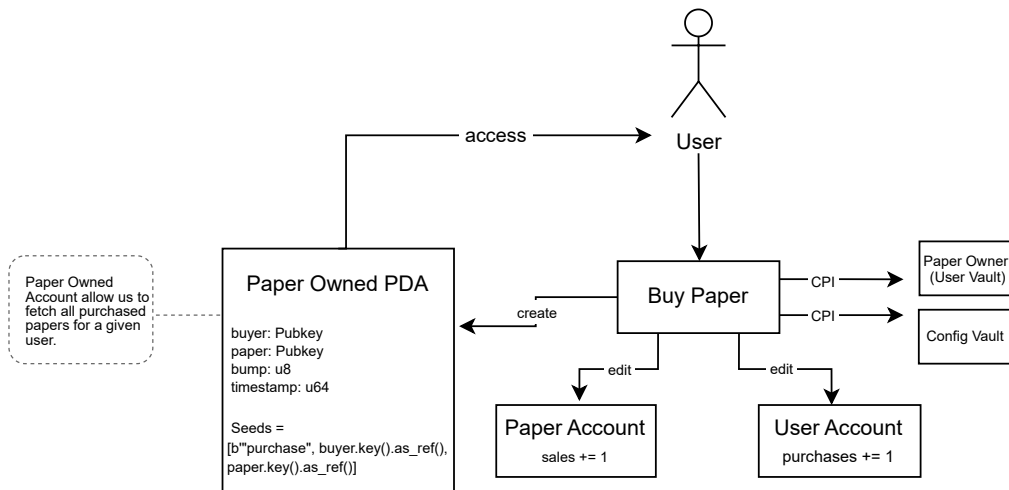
access

User

Paper Owned Account allow us to fetch all purchased papers for a given user.

Paper Owned PDA

buyer: Pubkey
paper: Pubkey
bump: u8
timestamp: u64

Seeds =
[b"'purchase", buyer.key().as_ref(), paper.key().as_ref()]

create

Buy Paper

CPI

CPI

Paper Owner (User Vault)

Config Vault

edit

edit

Paper Account
sales += 1

User Account
purchases += 1